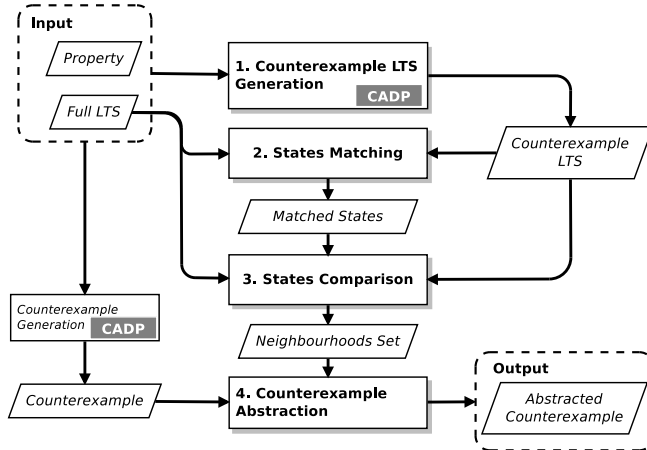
Input

Property

Full LTS

1. Counterexample LTS Generation

CADP

2. States Matching

Counterexample LTS

Matched States

3. States Comparison

Counterexample Generation

CADP

Neighbourhoods Set

Counterexample

4. Counterexample Abstraction

Output

Abstracted Counterexample